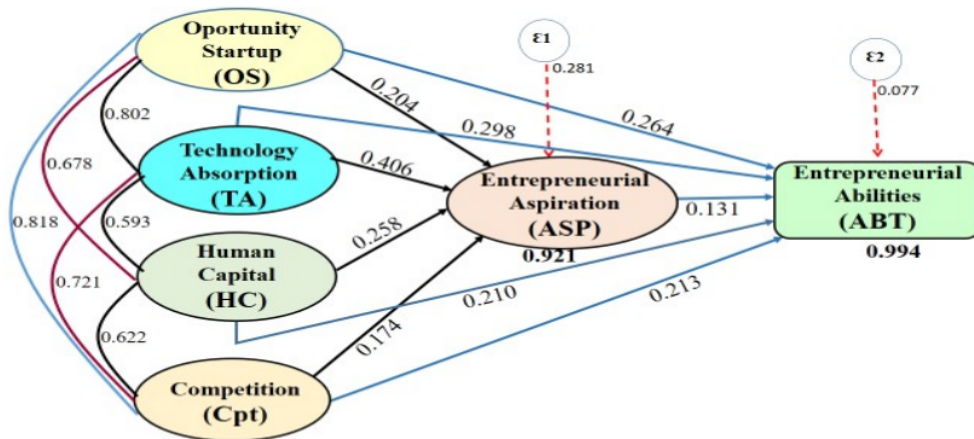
Oportunity Startup (OS)

ε1

0.281

ε2

0.077

0.204

0.264

0.802

0.298

Technology Absorption (TA)

0.406

0.678

Entrepreneurial Aspiration (ASP)

Entrepreneurial Abilities (ABT)

0.131

0.818

0.593

0.258

0.921

0.994

Human Capital (HC)

0.721

0.210

0.213

0.622

0.174

Competition (Cpt)